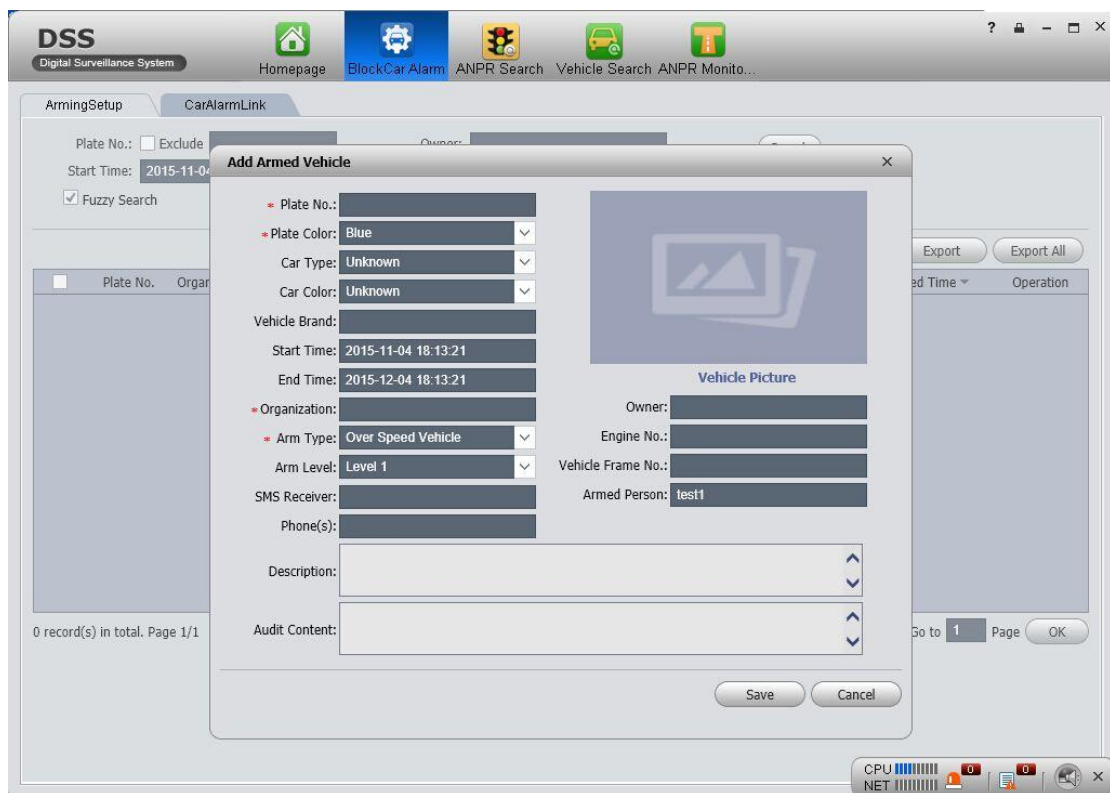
DSS
Digital Surveillance System

Homepage BlockCar Alarm ANPR Search Vehicle Search ANPR Monito...

? – □ ×

ArmingSetup CarAlarmLink

Plate No.: Exclude
Owner:
Start Time: 2015-11-04
Fuzzy Search

Export Export All

Plate No. Orgar
ed Time Operation

0 record(s) in total. Page 1/1
Go to 1 Page OK

Add Armed Vehicle ×

* Plate No.:
* Plate Color: Blue
Car Type: Unknown
Car Color: Unknown
Vehicle Brand:
Start Time: 2015-11-04 18:13:21
End Time: 2015-12-04 18:13:21
* Organization:
* Arm Type: Over Speed Vehicle
Arm Level: Level 1
SMS Receiver:
Phone(s):

Vehicle Picture
Owner:
Engine No.:
Vehicle Frame No.:
Armed Person: test1

Description:
Audit Content:

Save Cancel

CPU
NET
0
0
×